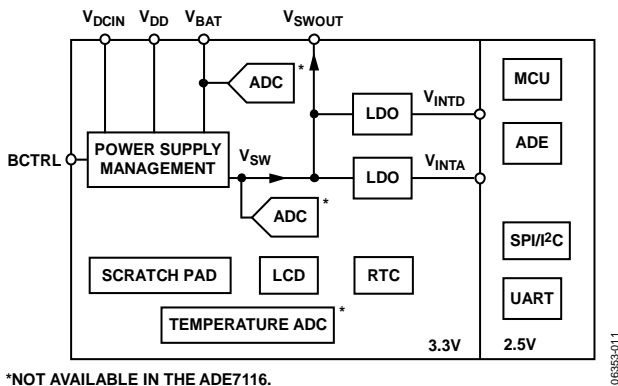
$V_{DCIN}$ $V_{DD}$ $V_{BAT}$ $V_{SWOUT}$

ADC *

LDO $V_{INTD}$

MCU

ADE

BCTRL

POWER SUPPLY MANAGEMENT

$V_{SW}$

LDO $V_{INTA}$

ADC *

SPI/I$^2$C

SCRATCH PAD

LCD

RTC

UART

TEMPERATURE ADC *

3.3V

2.5V

06353-011

*NOT AVAILABLE IN THE ADE7116.